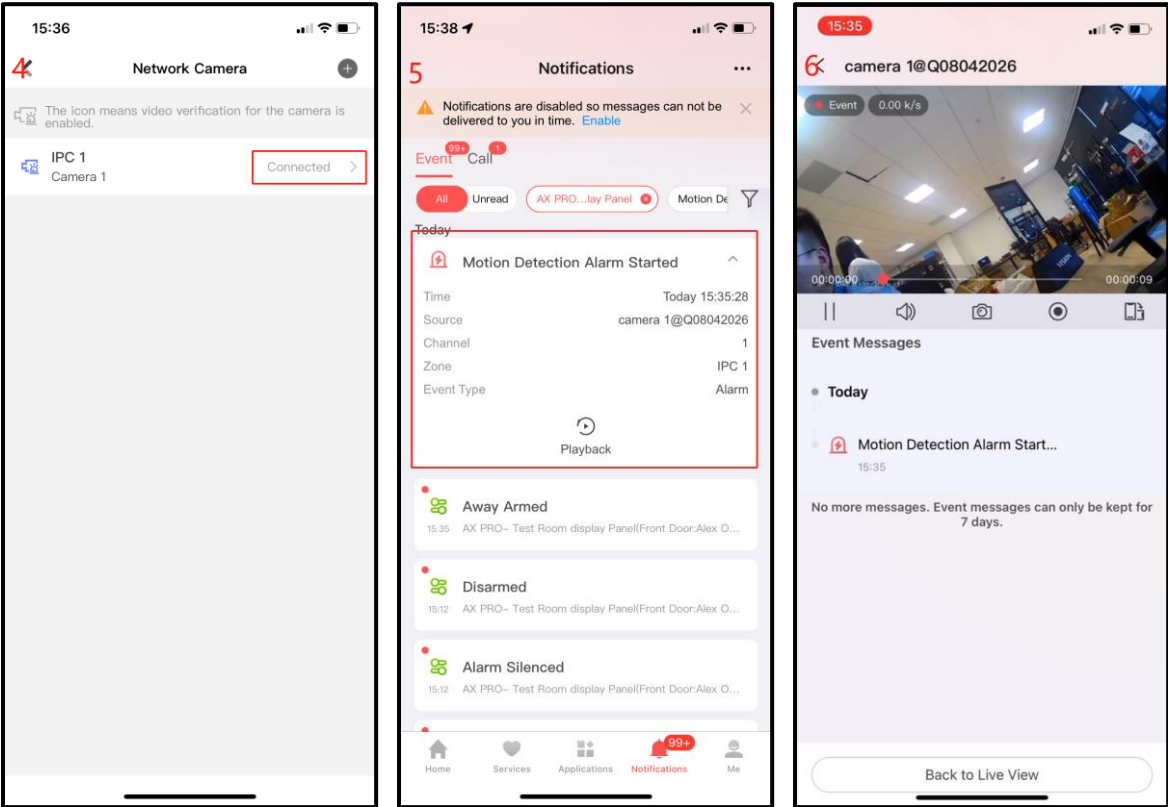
15:36

4

Network Camera

The icon means video verification for the camera is enabled.

IPC 1
Camera 1

Connected

15:38

5

Notifications

Notifications are disabled so messages can not be delivered to you in time. Enable

Event 99+ Call 1

All Unread AX PRO...lay Panel Motion De

Today

Motion Detection Alarm Started

| | |
|---|---|
| Time | Today 15:35:28 |
| Source | camera 1@Q08042026 |
| Channel | 1 |
| Zone | IPC 1 |
| Event Type | Alarm |

Playback

Away Armed
15:35 AX PRO– Test Room display Panel(Front Door:Alex O...

Disarmed
15:12 AX PRO– Test Room display Panel(Front Door:Alex O...

Alarm Silenced
15:12 AX PRO– Test Room display Panel(Front Door:Alex O...

Home Services Applications 99+ Notifications Me

15:35

6

camera 1@Q08042026

Event 0.00 k/s

00:00:00 00:00:09

Event Messages

Today

Motion Detection Alarm Start...
15:35

No more messages. Event messages can only be kept for 7 days.

Back to Live View